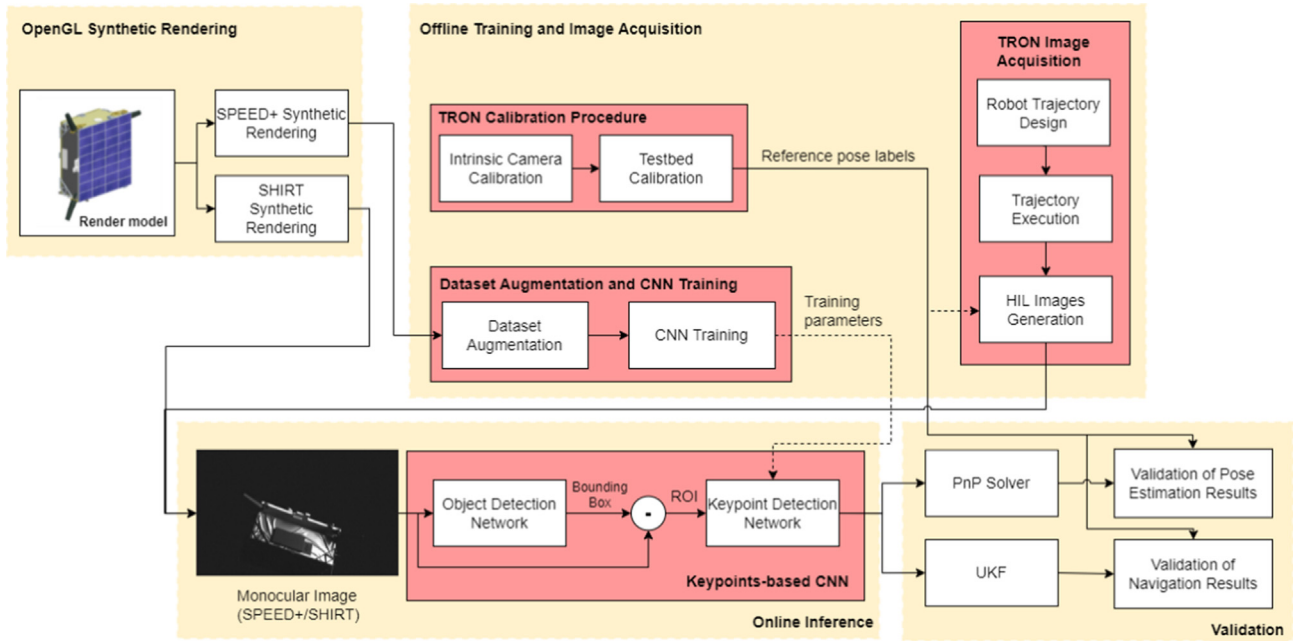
OpenGL Synthetic Rendering

Render model

SPEED+ Synthetic Rendering

SHIRT Synthetic Rendering

Offline Training and Image Acquisition

TRON Calibration Procedure

Intrinsic Camera Calibration

Testbed Calibration

Reference pose labels

Dataset Augmentation and CNN Training

Dataset Augmentation

CNN Training

Training parameters

TRON Image Acquisition

Robot Trajectory Design

Trajectory Execution

HIL Images Generation

Monocular Image (SPEED+/SHIRT)

Object Detection Network

Bounding Box

-

ROI

Keypoint Detection Network

Keypoints-based CNN

Online Inference

PnP Solver

UKF

Validation of Pose Estimation Results

Validation of Navigation Results

Validation